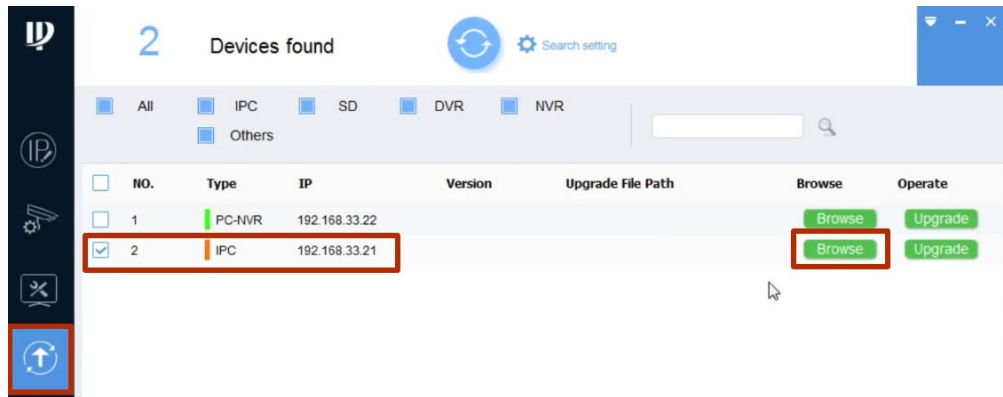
2 Devices found

Search setting

All IPC SD DVR NVR Others

| NO. | Type | IP | Version | Upgrade File Path | Browse | Operate |
|---|---|---|---|---|---|---|
| 1 | PC-NVR | 192.168.33.22 | | | Browse | Upgrade |
| 2 | IPC | 192.168.33.21 | | | Browse | Upgrade |